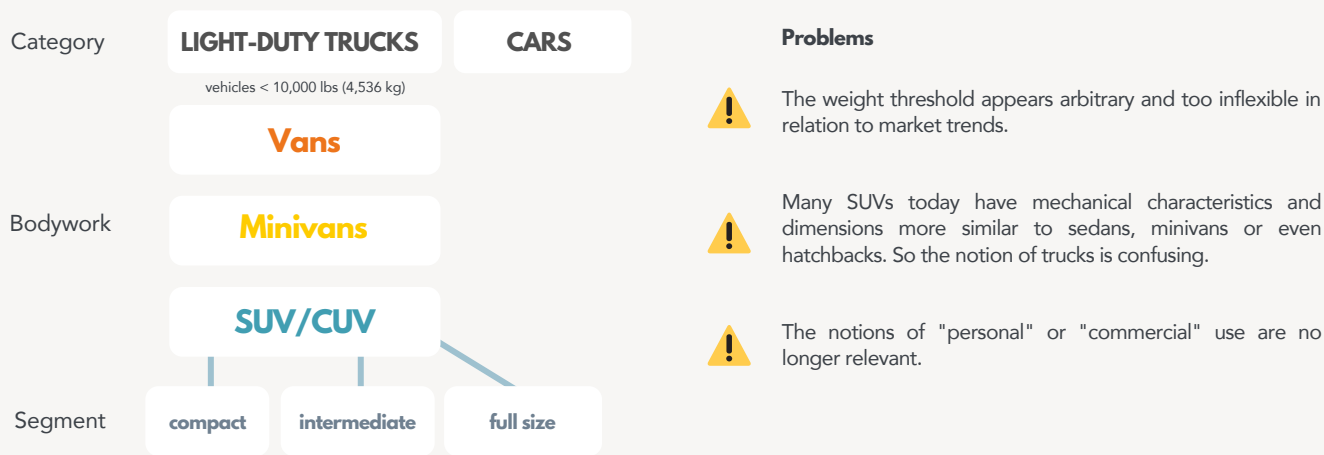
Category

LIGHT-DUTY TRUCKS

CARS

vehicles < 10,000 lbs (4,536 kg)

Vans

Bodywork

Minivans

SUV/CUV

Segment

compact

intermediate

full size

Problems

The weight threshold appears arbitrary and too inflexible in relation to market trends.

Many SUVs today have mechanical characteristics and dimensions more similar to sedans, minivans or even hatchbacks. So the notion of trucks is confusing.

The notions of "personal" or "commercial" use are no longer relevant.